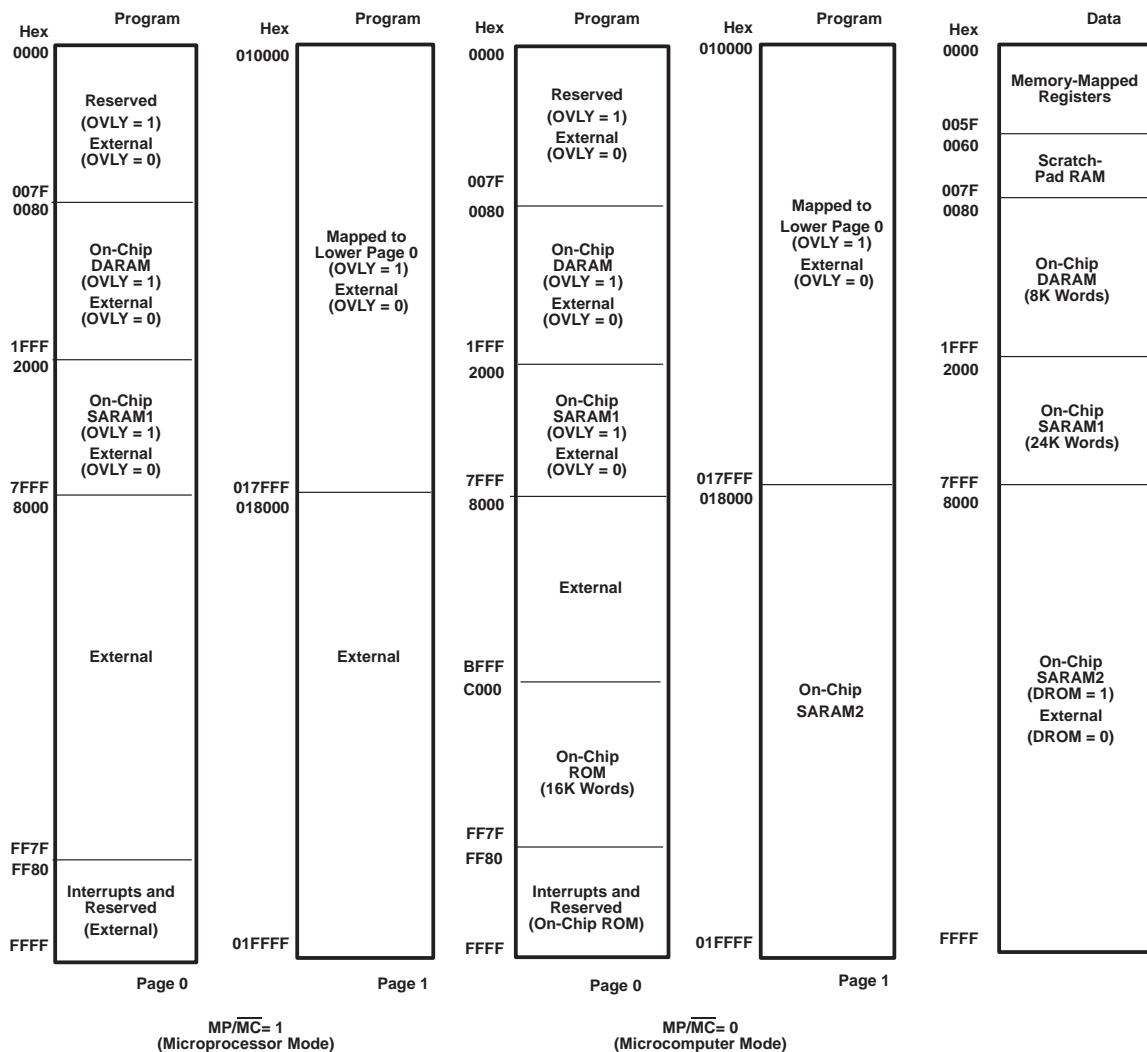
Hex | Program

0000
Reserved
(OVLY = 1)
External
(OVLY = 0)
007F
0080
On-Chip DARAM
(OVLY = 1)
External
(OVLY = 0)
1FFF
2000
On-Chip SARAM1
(OVLY = 1)
External
(OVLY = 0)
7FFF
8000
External
FF7F
FF80
Interrupts and Reserved
(External)
FFFF

Page 0

Hex | Program

010000
Mapped to Lower Page 0
(OVLY = 1)
External
(OVLY = 0)
017FFF
018000
External
01FFFF

Page 1

$MP/\overline{MC}$= 1
(Microprocessor Mode)

Hex | Program

0000
Reserved
(OVLY = 1)
External
(OVLY = 0)
007F
0080
On-Chip DARAM
(OVLY = 1)
External
(OVLY = 0)
1FFF
2000
On-Chip SARAM1
(OVLY = 1)
External
(OVLY = 0)
7FFF
8000
External
BFFF
C000
On-Chip ROM
(16K Words)
FF7F
FF80
Interrupts and Reserved
(On-Chip ROM)
FFFF

Page 0

Hex | Program

010000
Mapped to Lower Page 0
(OVLY = 1)
External
(OVLY = 0)
017FFF
018000
On-Chip SARAM2
01FFFF

Page 1

$MP/\overline{MC}$= 0
(Microcomputer Mode)

Hex | Data

0000
Memory-Mapped Registers
005F
0060
Scratch-Pad RAM
007F
0080
On-Chip DARAM
(8K Words)
1FFF
2000
On-Chip SARAM1
(24K Words)
7FFF
8000
On-Chip SARAM2
(DROM = 1)
External
(DROM = 0)
FFFF